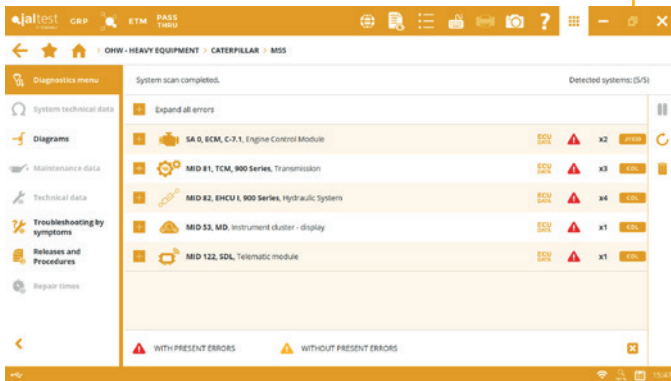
jaltest GRP ETM PASS THRU

OHW - HEAVY EQUIPMENT > CATERPILLAR > M55

Diagnostics menu

System technical data

Diagrams

Maintenance data

Technical data

Troubleshooting by symptoms

Releases and Procedures

Repair times

System scan completed.

Detected systems: (5/5)

Expand all errors

SA 0, ECM, C-7.1, Engine Control Module ECU DATA x2 J1939

MID 81, TCM, 900 Series, Transmission ECU DATA x3 CDL

MID 82, EHCU I, 900 Series, Hydraulic System ECU DATA x4 CDL

MID 53, MD, Instrument cluster - display ECU DATA x1 CDL

MID 122, SDL, Telematic module ECU DATA x1 CDL

WITH PRESENT ERRORS

WITHOUT PRESENT ERRORS

15:47